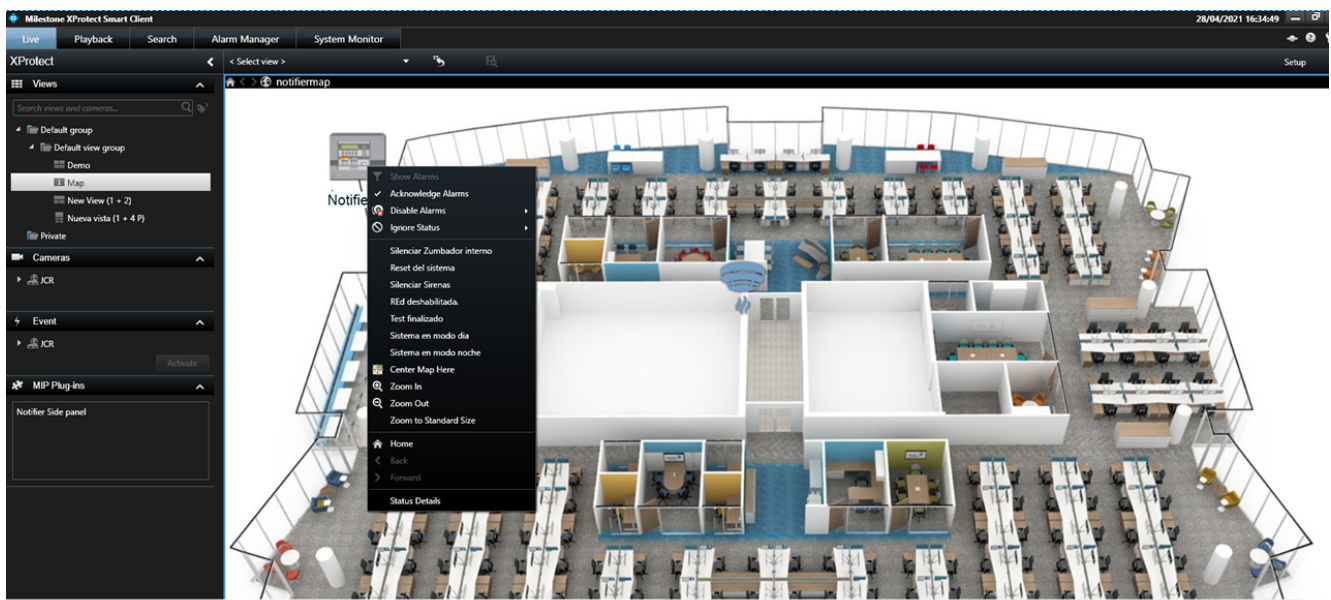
Milestone XProtect Smart Client
28/04/2021 16:34:49
Live
Playback
Search
Alarm Manager
System Monitor
XProtect
< Select view >
Setup
notifiermap
Views
Search views and cameras...
Default group
Default view group
Demo
Map
New View (1 + 2)
Nueva vista (1 + 4 P)
Private
Cameras
JCR
Event
JCR
Activate
MIP Plug-ins
Notifier Side panel
Notifie
Show Alarms
Acknowledge Alarms
Disable Alarms
Ignore Status
Silenciar Zumbador interno
Reset del sistema
Silenciar Sirenas
REd deshabilitada.
Test finalizado
Sistema en modo dia
Sistema en modo noche
Center Map Here
Zoom In
Zoom Out
Zoom to Standard Size
Home
Back
Forward
Status Details